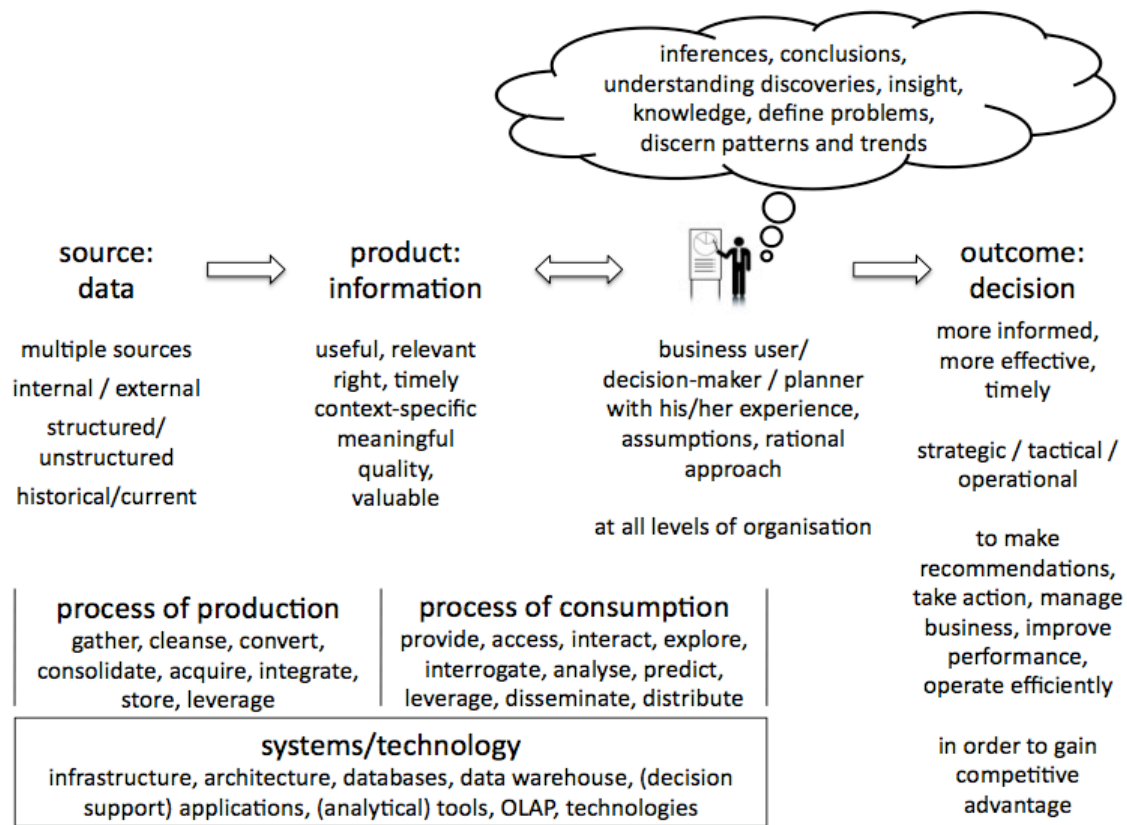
inferences, conclusions, understanding discoveries, insight, knowledge, define problems, discern patterns and trends

source: data

multiple sources
internal / external
structured/ unstructured
historical/current

product: information

useful, relevant
right, timely
context-specific
meaningful
quality,
valuable

business user/ decision-maker / planner with his/her experience, assumptions, rational approach

at all levels of organisation

outcome: decision

more informed, more effective, timely

strategic / tactical / operational

to make recommendations, take action, manage business, improve performance, operate efficiently

in order to gain competitive advantage

process of production
gather, cleanse, convert, consolidate, acquire, integrate, store, leverage

process of consumption
provide, access, interact, explore, interrogate, analyse, predict, leverage, disseminate, distribute

systems/technology
infrastructure, architecture, databases, data warehouse, (decision support) applications, (analytical) tools, OLAP, technologies